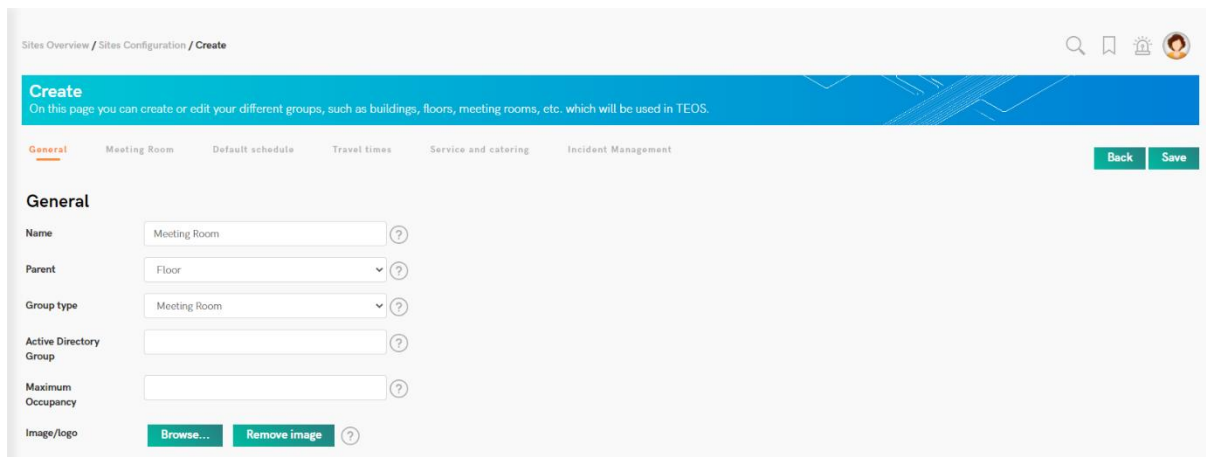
Sites Overview / Sites Configuration / Create

Create
On this page you can create or edit your different groups, such as buildings, floors, meeting rooms, etc. which will be used in TEOS.

General Meeting Room Default schedule Travel times Service and catering Incident Management

Back Save

General

Name Meeting Room ?

Parent Floor ?

Group type Meeting Room ?

Active Directory Group ?

Maximum Occupancy ?

Image/logo Browse... Remove image ?